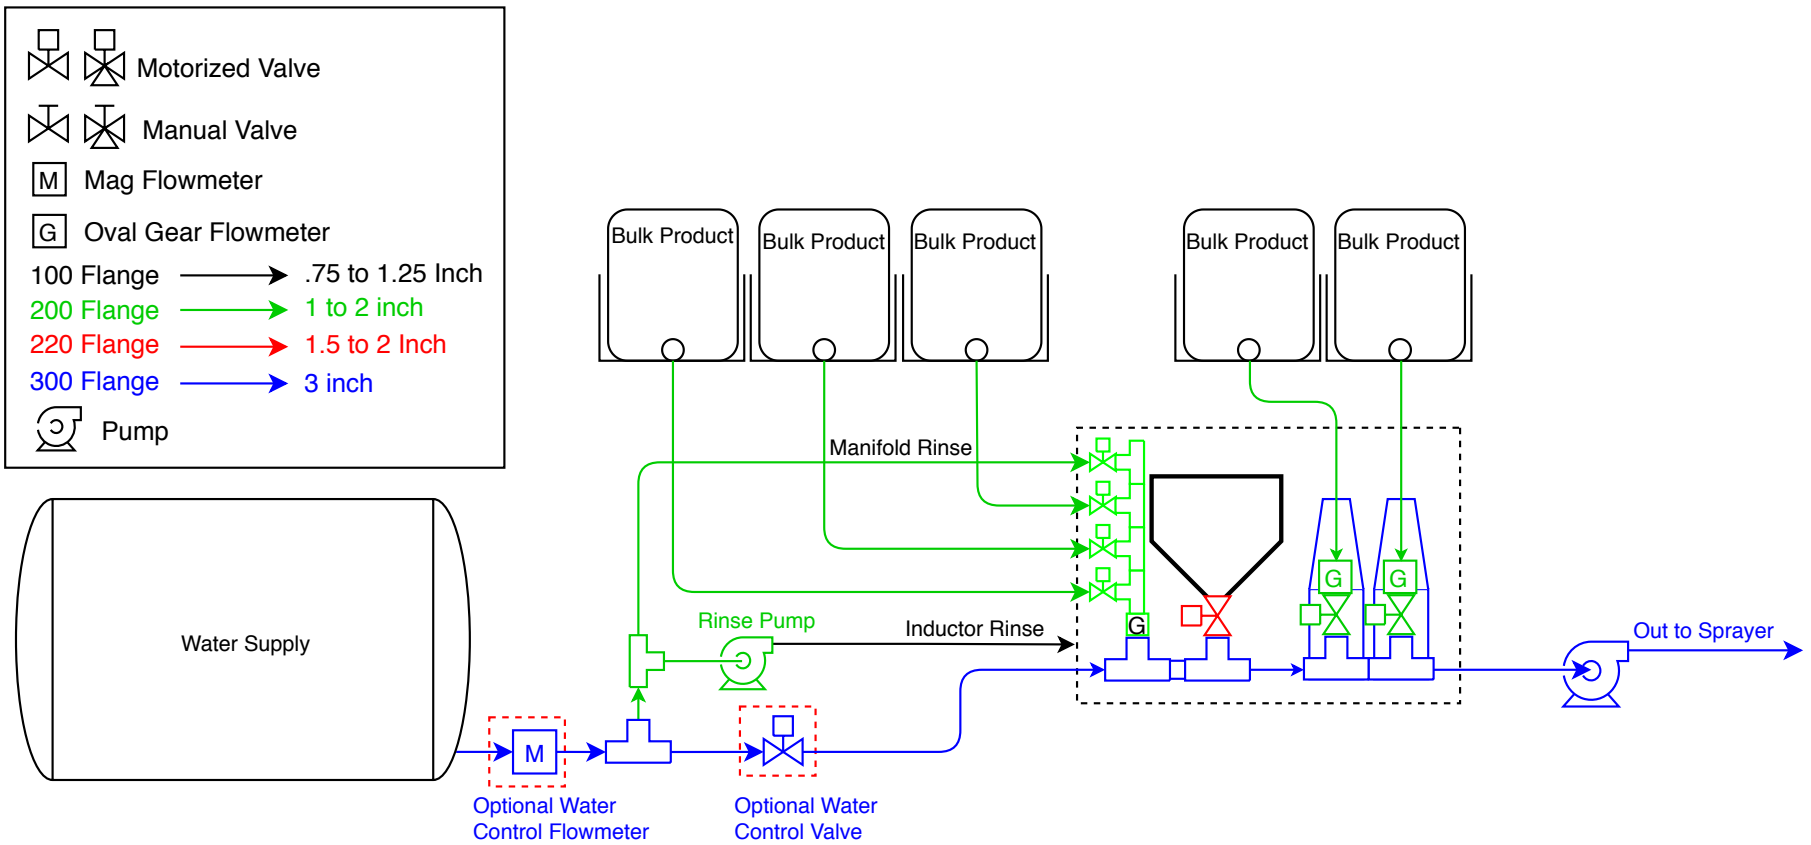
Motorized Valve

Manual Valve

M Mag Flowmeter

G Oval Gear Flowmeter

100 Flange .75 to 1.25 Inch

200 Flange 1 to 2 inch

220 Flange 1.5 to 2 Inch

300 Flange 3 inch

Pump

Bulk Product

Bulk Product

Bulk Product

Bulk Product

Bulk Product

Manifold Rinse

Water Supply

Rinse Pump

Inductor Rinse

G

G

G

Out to Sprayer

M

Optional Water Control Flowmeter

Optional Water Control Valve